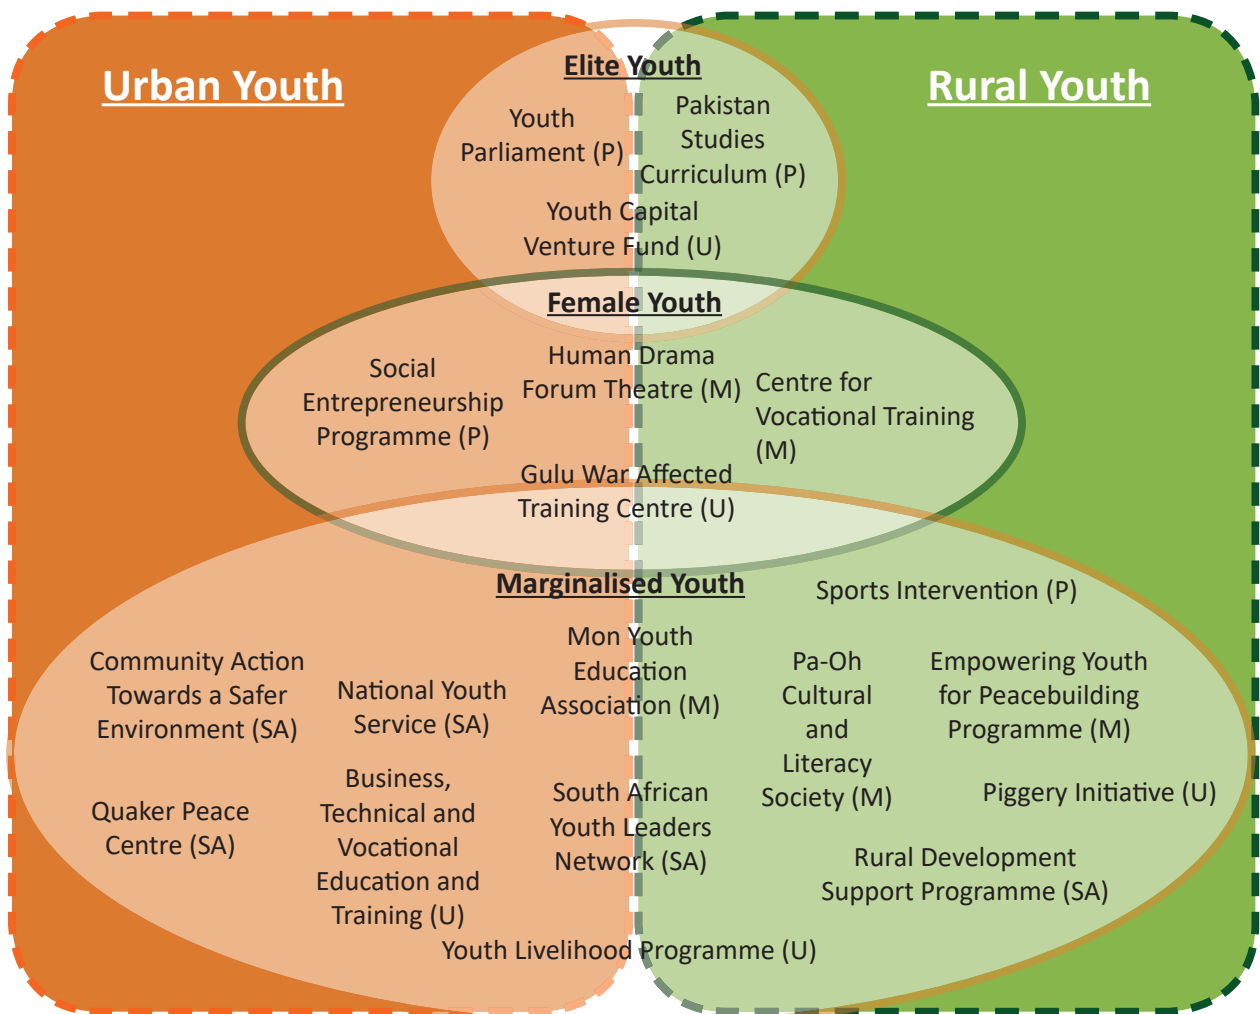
Urban Youth

Rural Youth

Elite Youth

Youth Parliament (P)

Pakistan Studies Curriculum (P)

Youth Capital Venture Fund (U)

Female Youth

Social Entrepreneurship Programme (P)

Human Drama Forum Theatre (M)

Centre for Vocational Training (M)

Gulu War Affected Training Centre (U)

Marginalised Youth

Sports Intervention (P)

Community Action Towards a Safer Environment (SA)

National Youth Service (SA)

Mon Youth Education Association (M)

Pa-Oh Cultural and Literacy Society (M)

Empowering Youth for Peacebuilding Programme (M)

Quaker Peace Centre (SA)

Business, Technical and Vocational Education and Training (U)

South African Youth Leaders Network (SA)

Piggery Initiative (U)

Rural Development Support Programme (SA)

Youth Livelihood Programme (U)